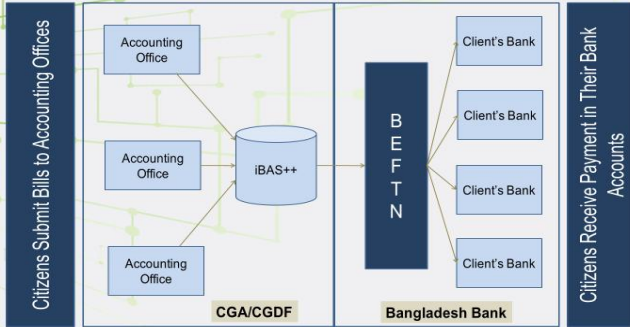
Citizens Submit Bills to Accounting Offices

Accounting Office

Accounting Office

Accounting Office

iBAS++

CGA/CGDF

B E F T N

Client's Bank

Client's Bank

Client's Bank

Client's Bank

Bangladesh Bank

Citizens Receive Payment in Their Bank Accounts